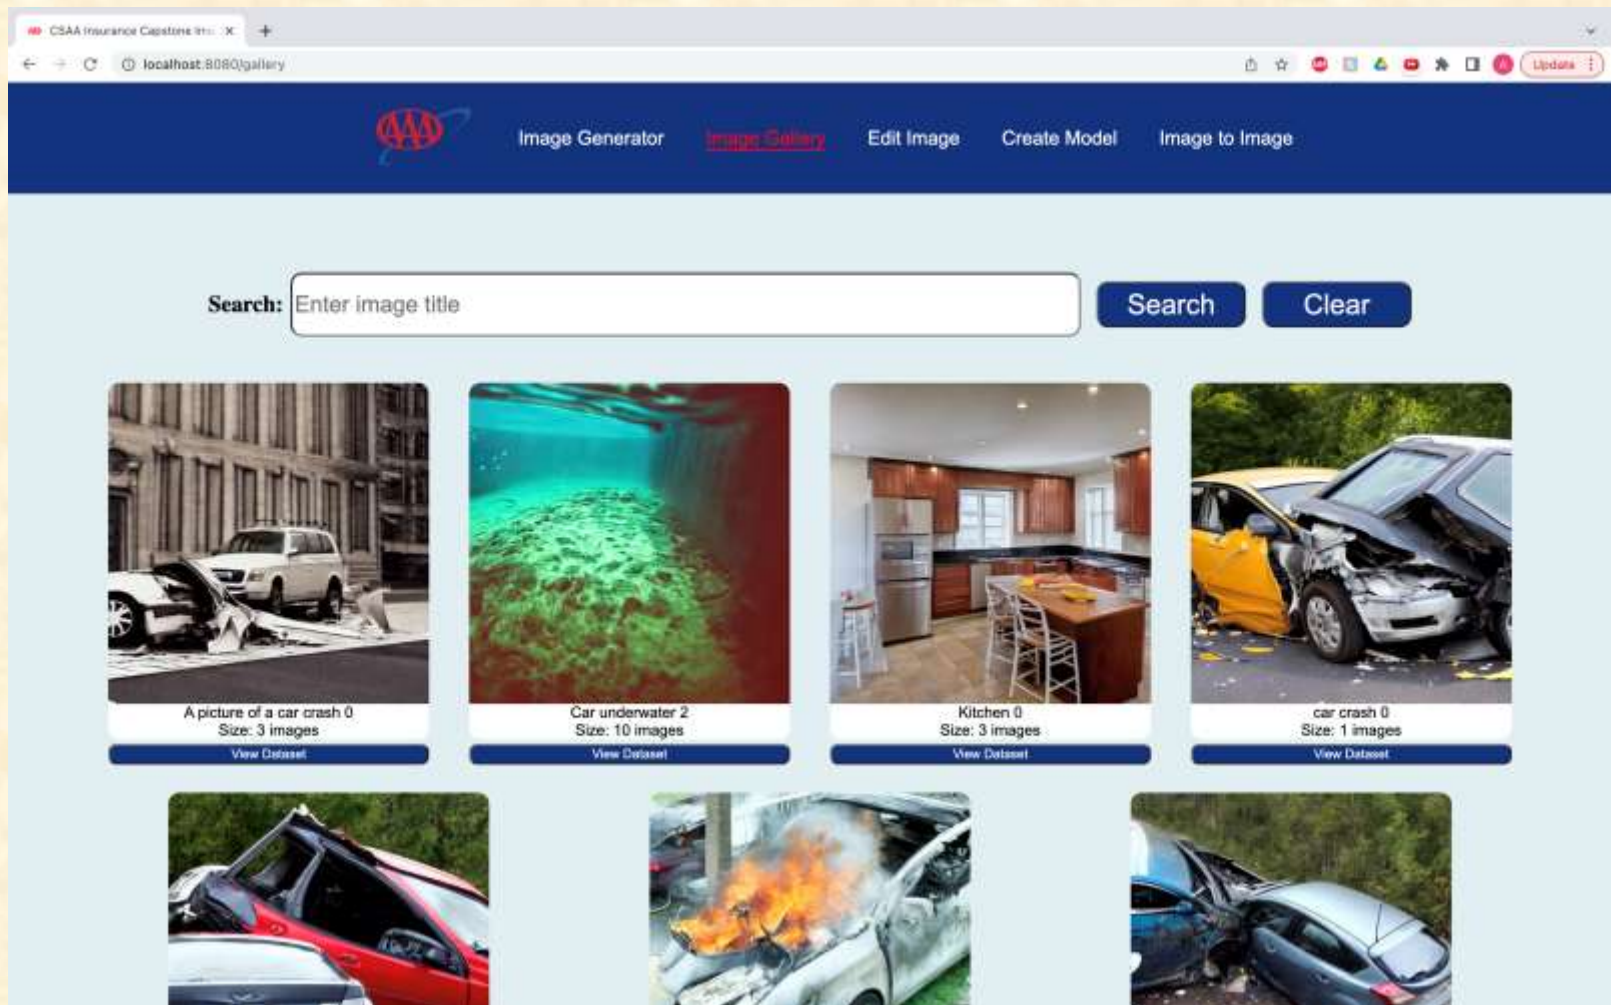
CSAA Insurance Capstone Ima ×
+
localhost:8080/gallery
Update

AAA
Image Generator
Image Gallery
Edit Image
Create Model
Image to Image

Search:
Enter image title
Search
Clear

A picture of a car crash 0
Size: 3 images
View Dataset

Car underwater 2
Size: 10 images
View Dataset

Kitchen 0
Size: 3 images
View Dataset

car crash 0
Size: 1 images
View Dataset